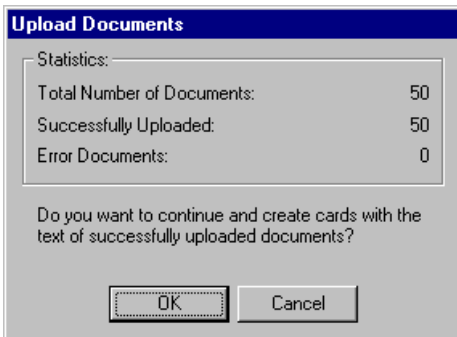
Upload Documents

Statistics:

Total Number of Documents: 50

Successfully Uploaded: 50

Error Documents: 0

Do you want to continue and create cards with the text of successfully uploaded documents?

OK Cancel